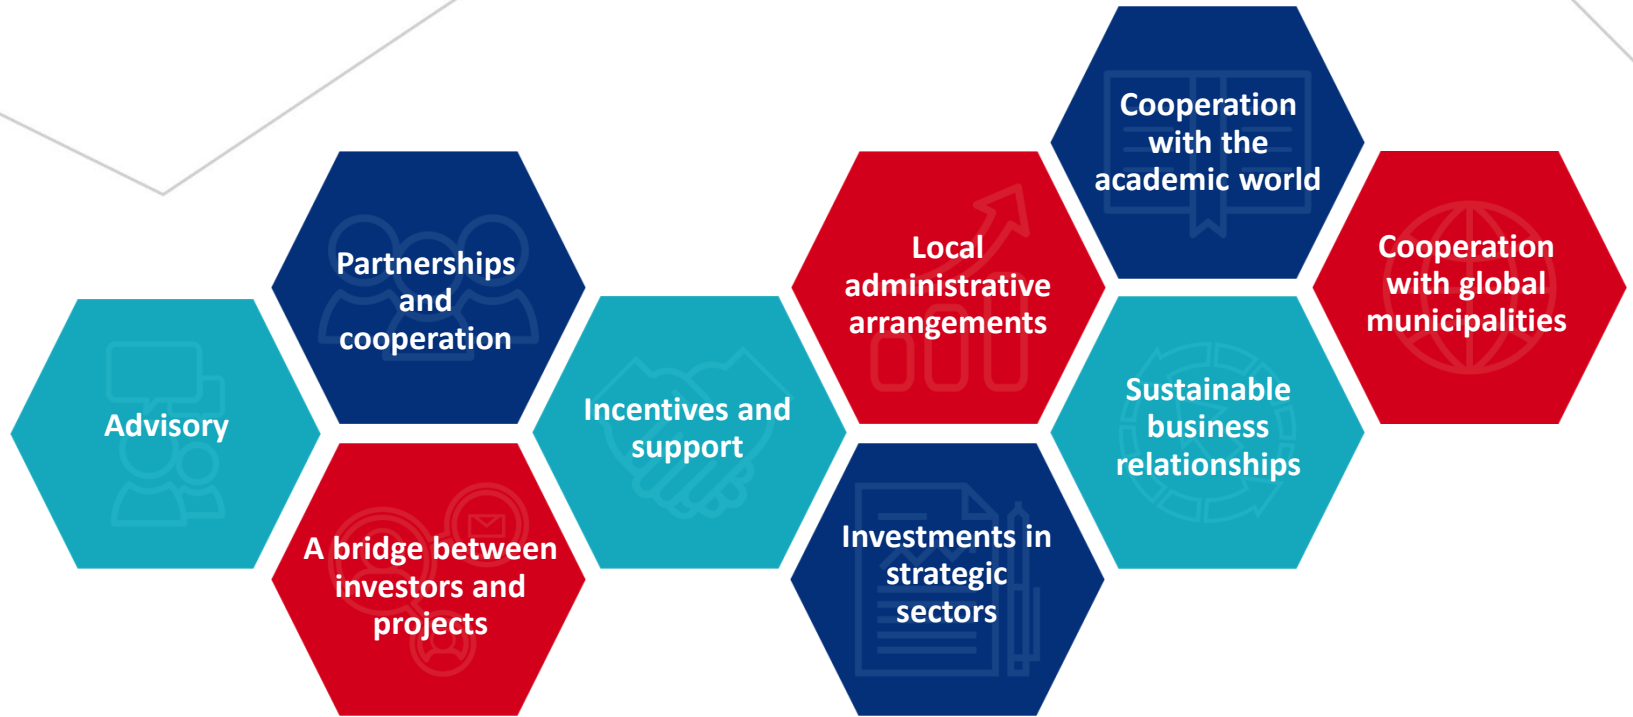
Advisory

Partnerships and cooperation

A bridge between investors and projects

Incentives and support

Local administrative arrangements

Investments in strategic sectors

Cooperation with the academic world

Sustainable business relationships

Cooperation with global municipalities